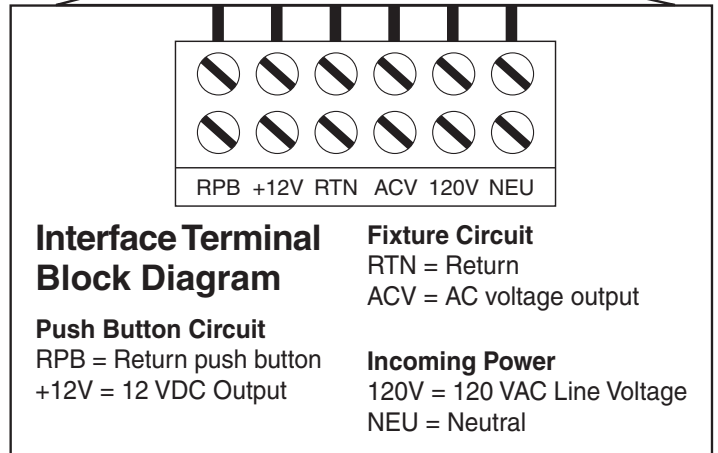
RPB +12V RTN ACV 120V NEU

Interface Terminal Block Diagram

Push Button Circuit
RPB = Return push button
+12V = 12 VDC Output

Fixture Circuit
RTN = Return
ACV = AC voltage output

Incoming Power
120V = 120 VAC Line Voltage
NEU = Neutral